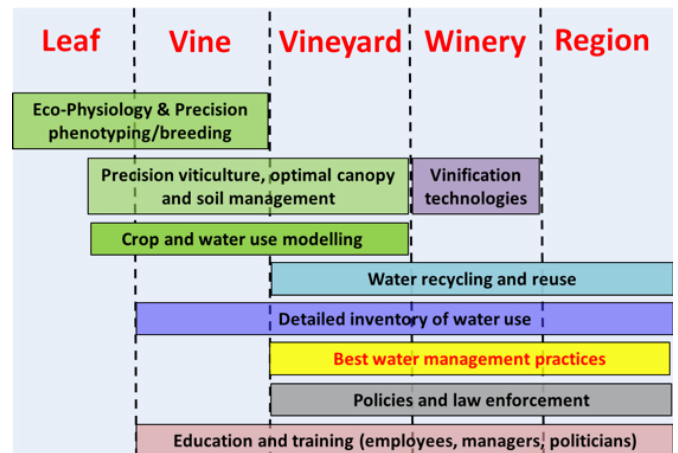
Leaf Vine Vineyard Winery Region

Eco-Physiology & Precision phenotyping/breeding

Precision viticulture, optimal canopy and soil management

Vinification technologies

Crop and water use modelling

Water recycling and reuse

Detailed inventory of water use

Best water management practices

Policies and law enforcement

Education and training (employees, managers, politicians)